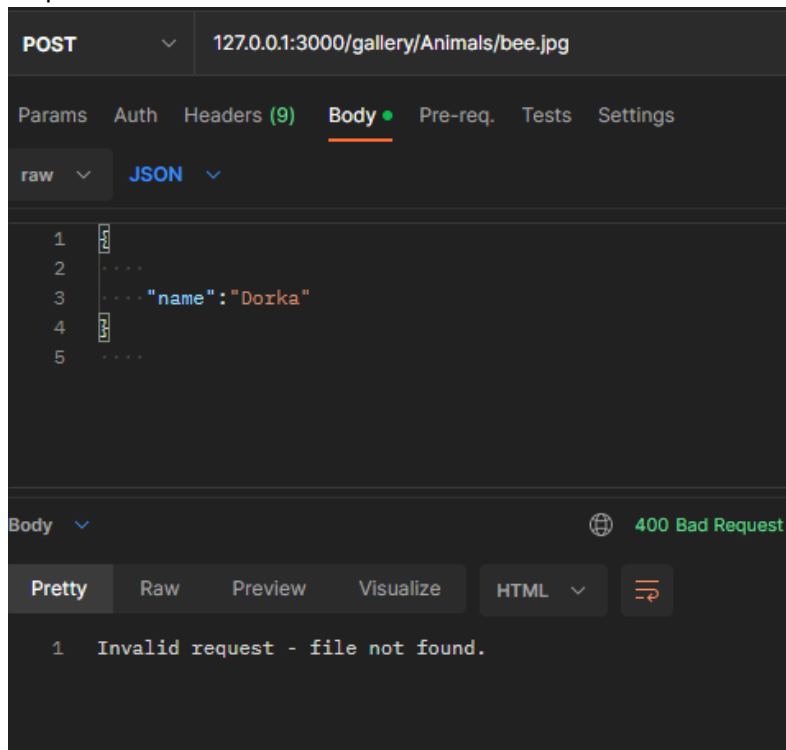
POST

127.0.0.1:3000/gallery/Animals/bee.jpg

Params Auth Headers (9) Body Pre-req. Tests Settings

raw JSON

1 {
2
3 "name":"Dorka"
4 }
5

Body

400 Bad Request

Pretty Raw Preview Visualize HTML

1 Invalid request - file not found.